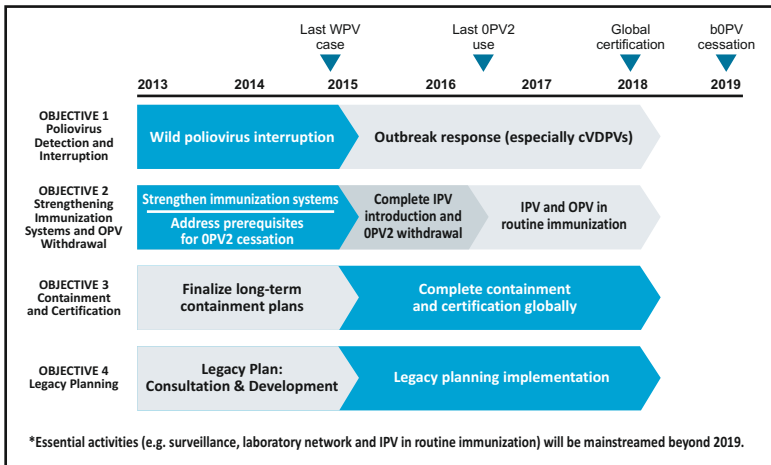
Last WPV case

Last 0PV2 use

Global certification

b0PV cessation

2013 2014 2015 2016 2017 2018 2019

OBJECTIVE 1
Poliovirus Detection and Interruption

Wild poliovirus interruption

Outbreak response (especially cVDPVs)

OBJECTIVE 2
Strengthening Immunization Systems and OPV Withdrawal

Strengthen immunization systems

Address prerequisites for 0PV2 cessation

Complete IPV introduction and 0PV2 withdrawal

IPV and OPV in routine immunization

OBJECTIVE 3
Containment and Certification

Finalize long-term containment plans

Complete containment and certification globally

OBJECTIVE 4
Legacy Planning

Legacy Plan: Consultation & Development

Legacy planning implementation

*Essential activities (e.g. surveillance, laboratory network and IPV in routine immunization) will be mainstreamed beyond 2019.